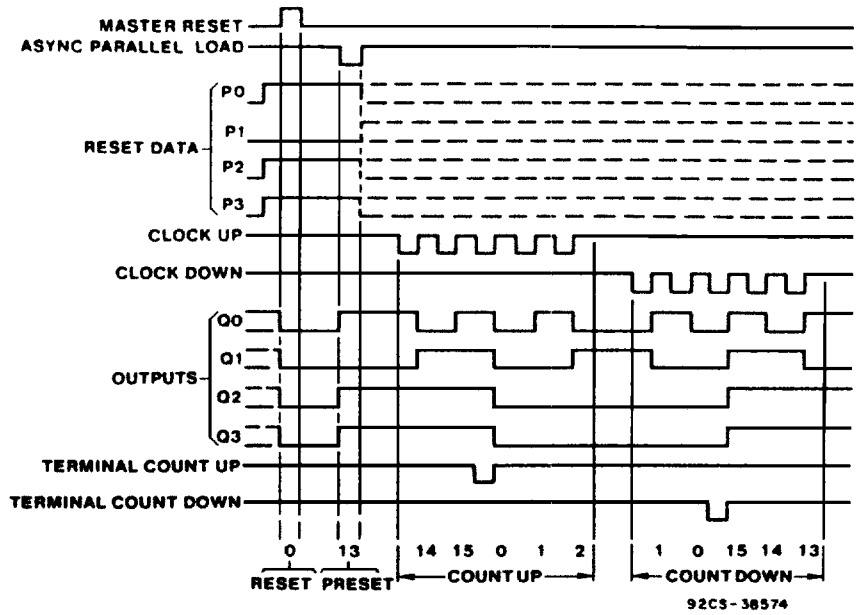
MASTER RESET
ASYNC PARALLEL LOAD
RESET DATA
P0
P1
P2
P3
CLOCK UP
CLOCK DOWN
OUTPUTS
Q0
Q1
Q2
Q3
TERMINAL COUNT UP
TERMINAL COUNT DOWN
0
13
14 15 0 1 2
1 0 15 14 13
RESET PRESET
COUNT UP
COUNT DOWN
92CS-38574